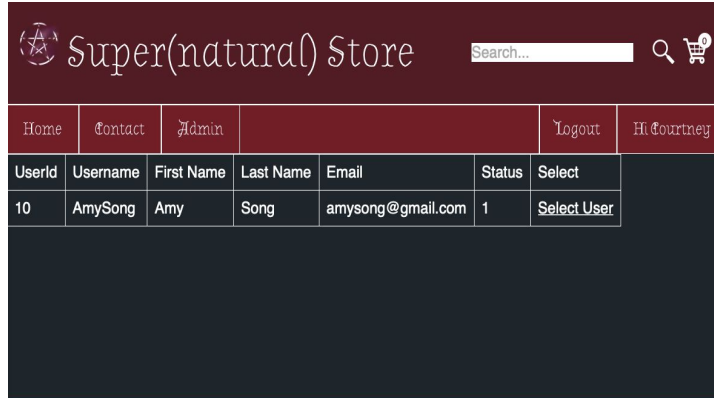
Super(natural) Store

Search...

0

Home | Contact | Admin | Logout | Hi Courtney

| UserId | Username | First Name | Last Name | Email | Status | Select |
|---|---|---|---|---|---|---|
| 10 | AmySong | Amy | Song | amysong@gmail.com | 1 | Select User |